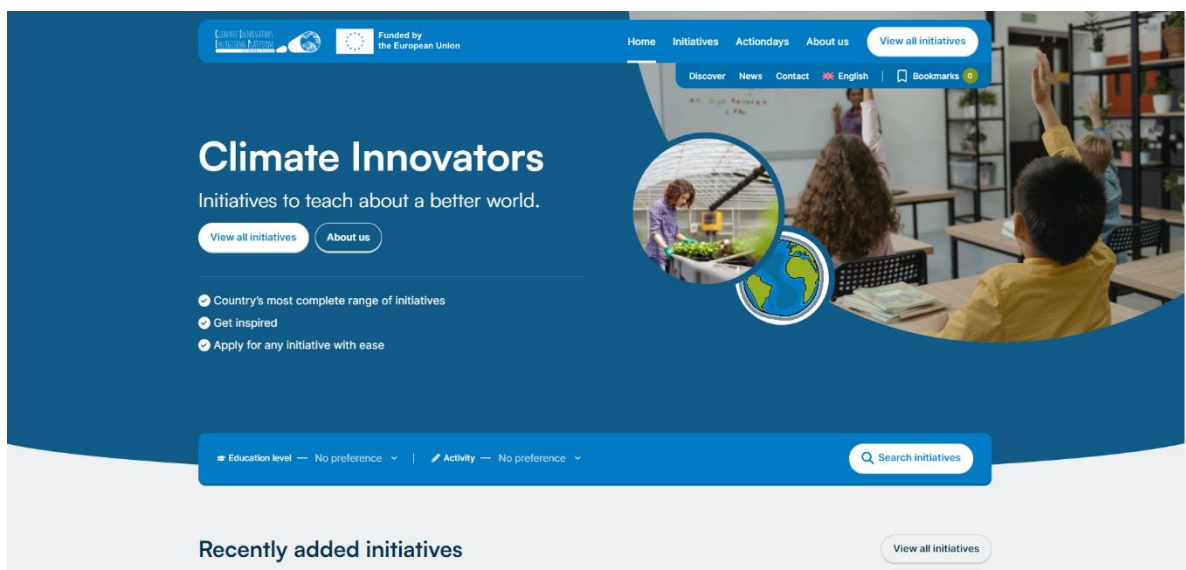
CLIMATE INNOVATORS EDUCATIONAL PLATFORM

Funded by the European Union

Home Initiatives Actiondays About us View all initiatives

Discover News Contact English Bookmarks 0

Climate Innovators

Initiatives to teach about a better world.

View all initiatives About us

Country's most complete range of initiatives
Get inspired
Apply for any initiative with ease

Education level — No preference | Activity — No preference Search initiatives

Recently added initiatives

View all initiatives